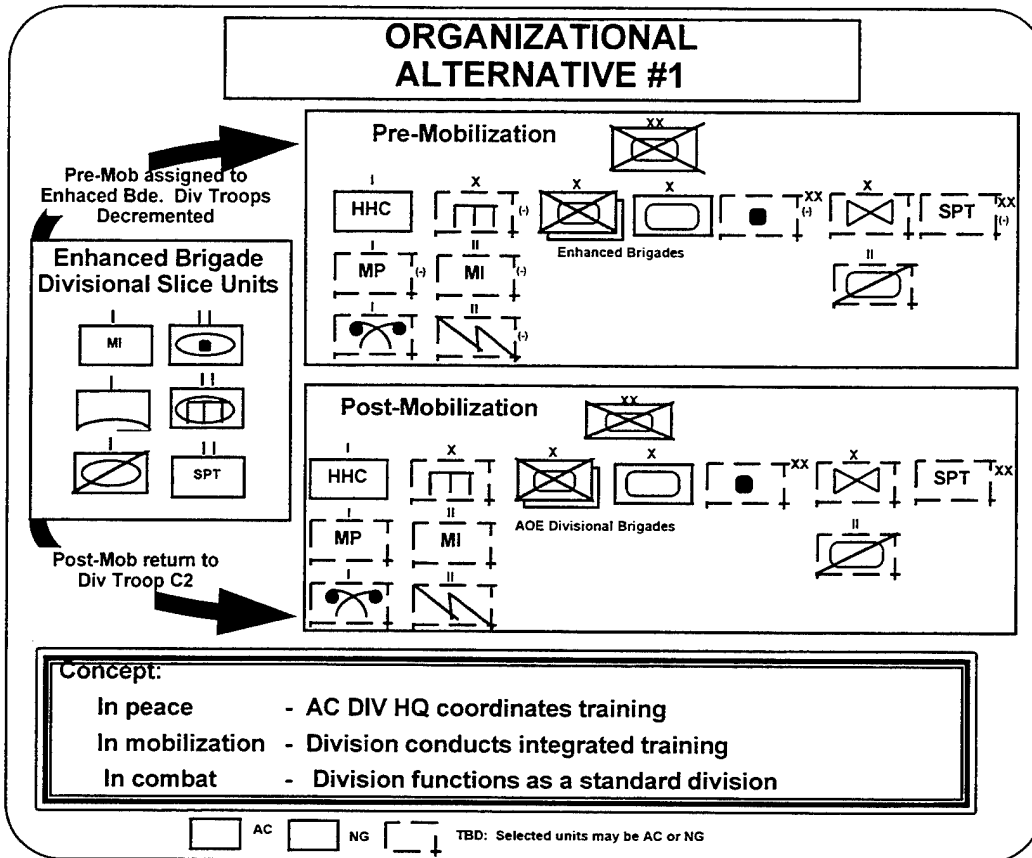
ORGANIZATIONAL ALTERNATIVE #1

Pre-Mob assigned to Enhaced Bde. Div Troops Decremented

Enhanced Brigade Divisional Slice Units

I MI
II
I
II
I
II SPT

Post-Mob return to Div Troop C2

Pre-Mobilization

XX

I HHC
X (-)
X
X
XX (-)
X
SPT XX (-)
Enhanced Brigades
I MP (-)
II MI (-)
II
I
II (-)

Post-Mobilization

XX

I HHC
X
X
X
XX
X
SPT XX
AOE Divisional Brigades
I MP
II MI
II
I
II

Concept:
In peace - AC DIV HQ coordinates training
In mobilization - Division conducts integrated training
In combat - Division functions as a standard division

AC NG TBD: Selected units may be AC or NG